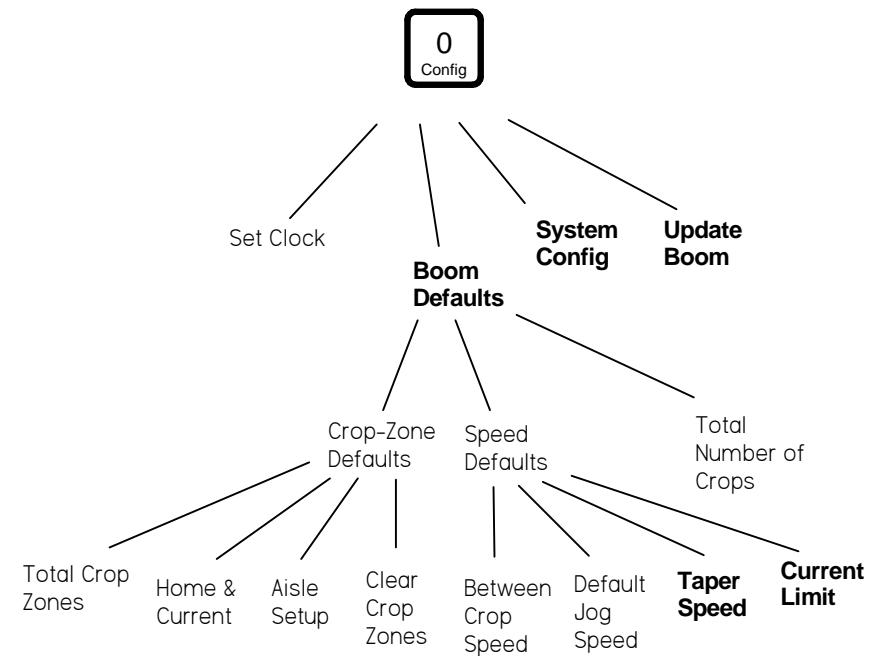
0
Config

Set Clock

Boom Defaults

System Config

Update Boom

Crop-Zone Defaults

Speed Defaults

Total Number of Crops

Total Crop Zones

Home & Current

Aisle Setup

Clear Crop Zones

Between Crop Speed

Default Jog Speed

Taper Speed

Current Limit